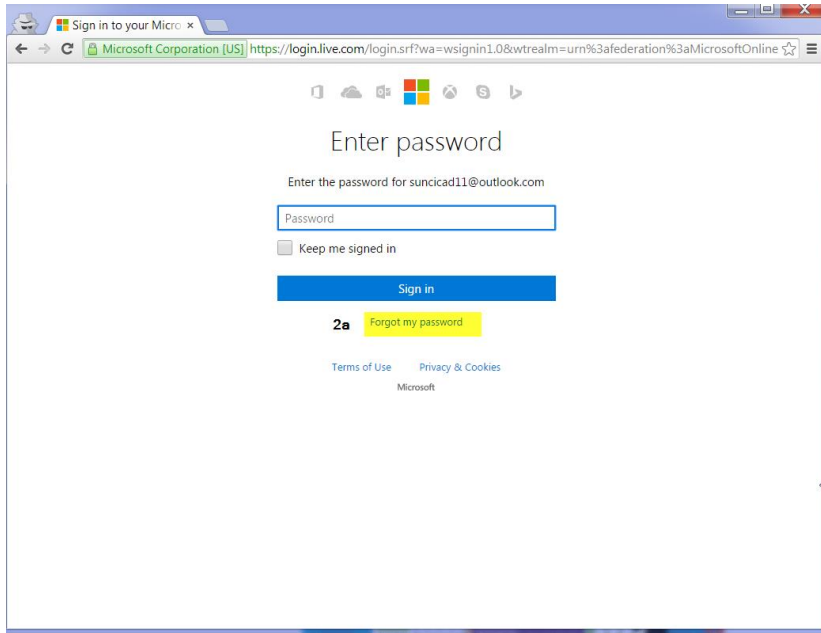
Sign in to your Micro ×

Microsoft Corporation [US] https://login.live.com/login.srf?wa=wsignin1.0&wtrealm=urn%3afederation%3aMicrosoftOnline

Enter password

Enter the password for suncicad11@outlook.com

Password

Keep me signed in

Sign in

2a Forgot my password

Terms of Use Privacy & Cookies

Microsoft